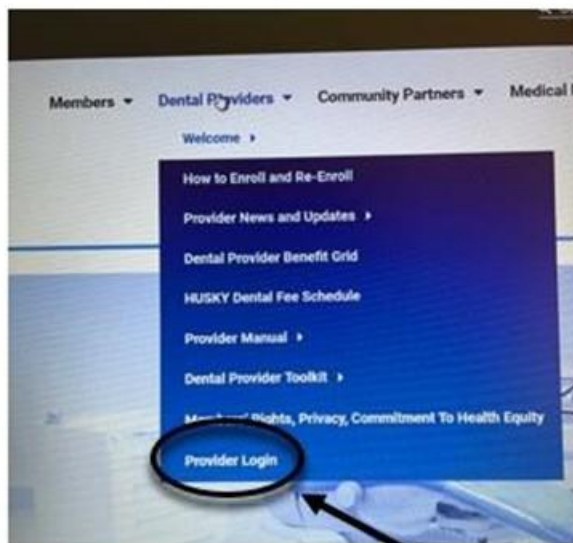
Members ▾ Dental Providers ▾ Community Partners ▾ Medical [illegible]

Welcome ▸

How to Enroll and Re-Enroll

Provider News and Updates ▸

Dental Provider Benefit Grid

HUSKY Dental Fee Schedule

Provider Manual ▸

Dental Provider Toolkit ▸

Members' Rights, Privacy, Commitment To Health Equity

Provider Login